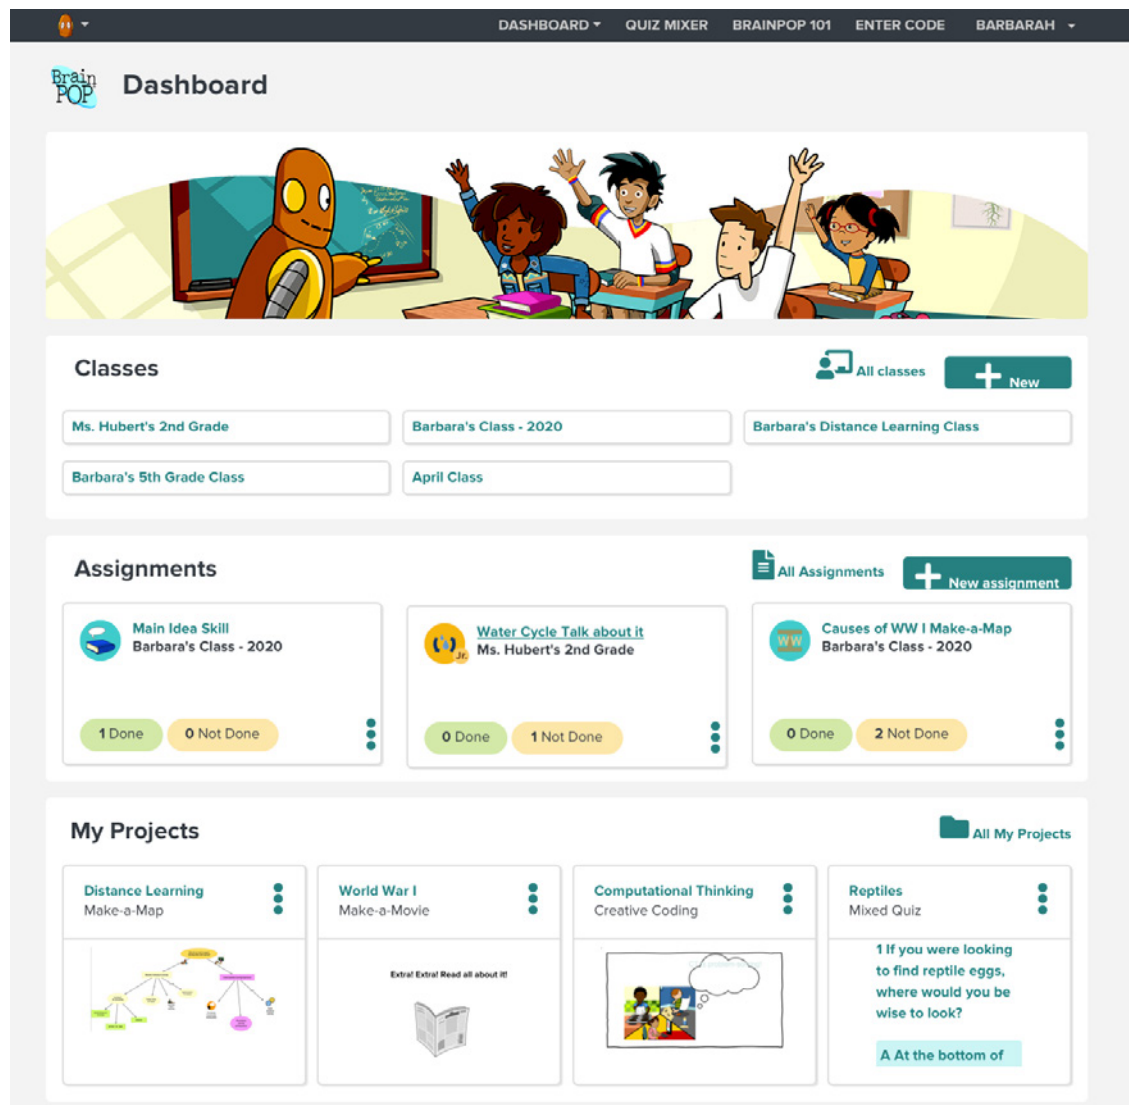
DASHBOARD QUIZ MIXER BRAINPOP 101 ENTER CODE BARBARAH

Brain POP

Dashboard

Classes

All classes

New

Ms. Hubert's 2nd Grade

Barbara's Class - 2020

Barbara's Distance Learning Class

Barbara's 5th Grade Class

April Class

Assignments

All Assignments

New assignment

Main Idea Skill
Barbara's Class - 2020

1 Done 0 Not Done

Water Cycle Talk about it
Ms. Hubert's 2nd Grade

0 Done 1 Not Done

Causes of WW I Make-a-Map
Barbara's Class - 2020

0 Done 2 Not Done

My Projects

All My Projects

Distance Learning
Make-a-Map

World War I
Make-a-Movie

Extra! Extra! Read all about it!

Computational Thinking
Creative Coding

Reptiles
Mixed Quiz

1 If you were looking to find reptile eggs, where would you be wise to look?

A At the bottom of